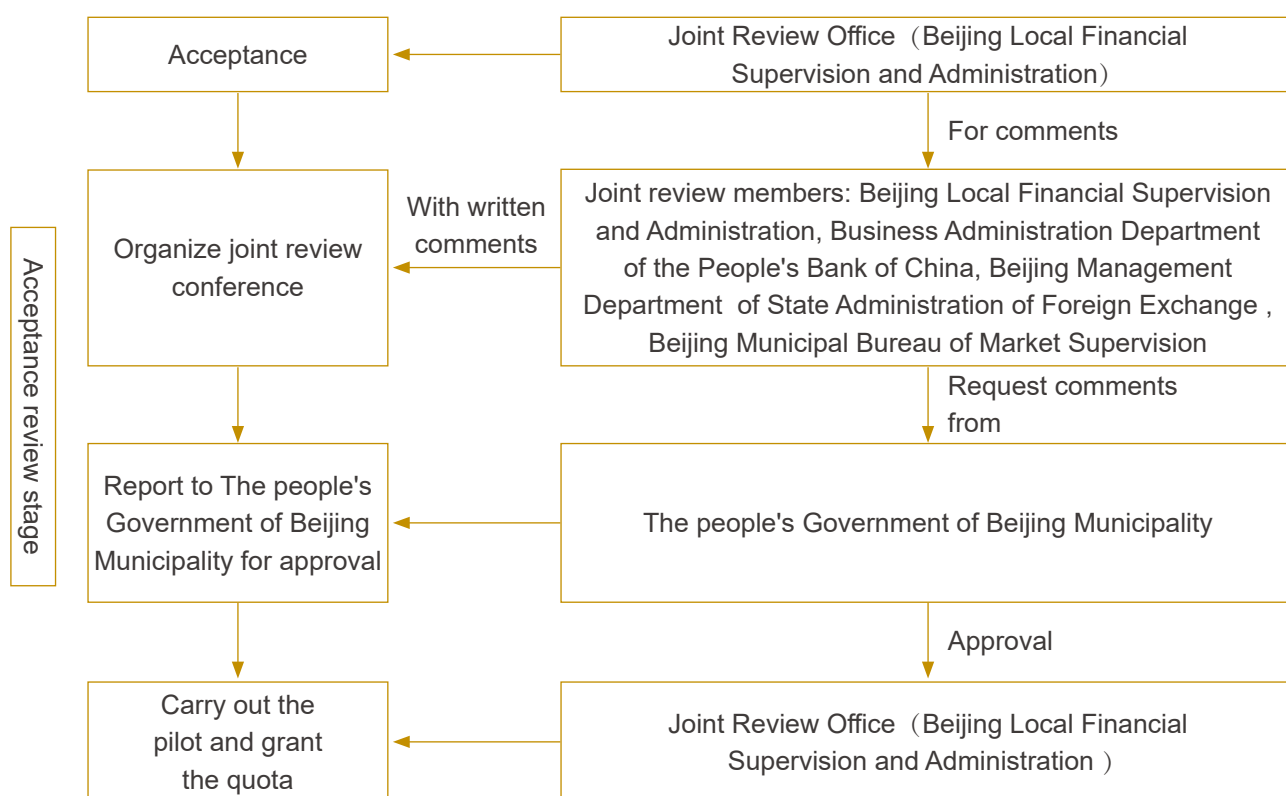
Acceptance review stage

Acceptance

Joint Review Office（Beijing Local Financial Supervision and Administration）

For comments

Organize joint review conference

With written comments

Joint review members: Beijing Local Financial Supervision and Administration, Business Administration Department of the People's Bank of China, Beijing Management Department of State Administration of Foreign Exchange , Beijing Municipal Bureau of Market Supervision

Request comments from

Report to The people's Government of Beijing Municipality for approval

The people's Government of Beijing Municipality

Approval

Carry out the pilot and grant the quota

Joint Review Office（Beijing Local Financial Supervision and Administration ）